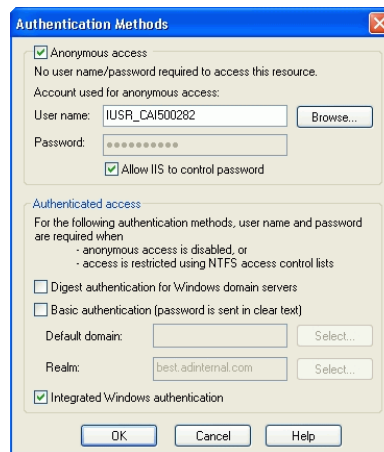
Authentication Methods

Anonymous access

No user name/password required to access this resource.

Account used for anonymous access:

User name: IUSR_CAI500282 Browse...

Password: ••••••••••

Allow IIS to control password

Authenticated access

For the following authentication methods, user name and password are required when
- anonymous access is disabled, or
- access is restricted using NTFS access control lists

Digest authentication for Windows domain servers

Basic authentication (password is sent in clear text)

Default domain: Select...

Realm: best.adinternal.com Select...

Integrated Windows authentication

OK Cancel Help